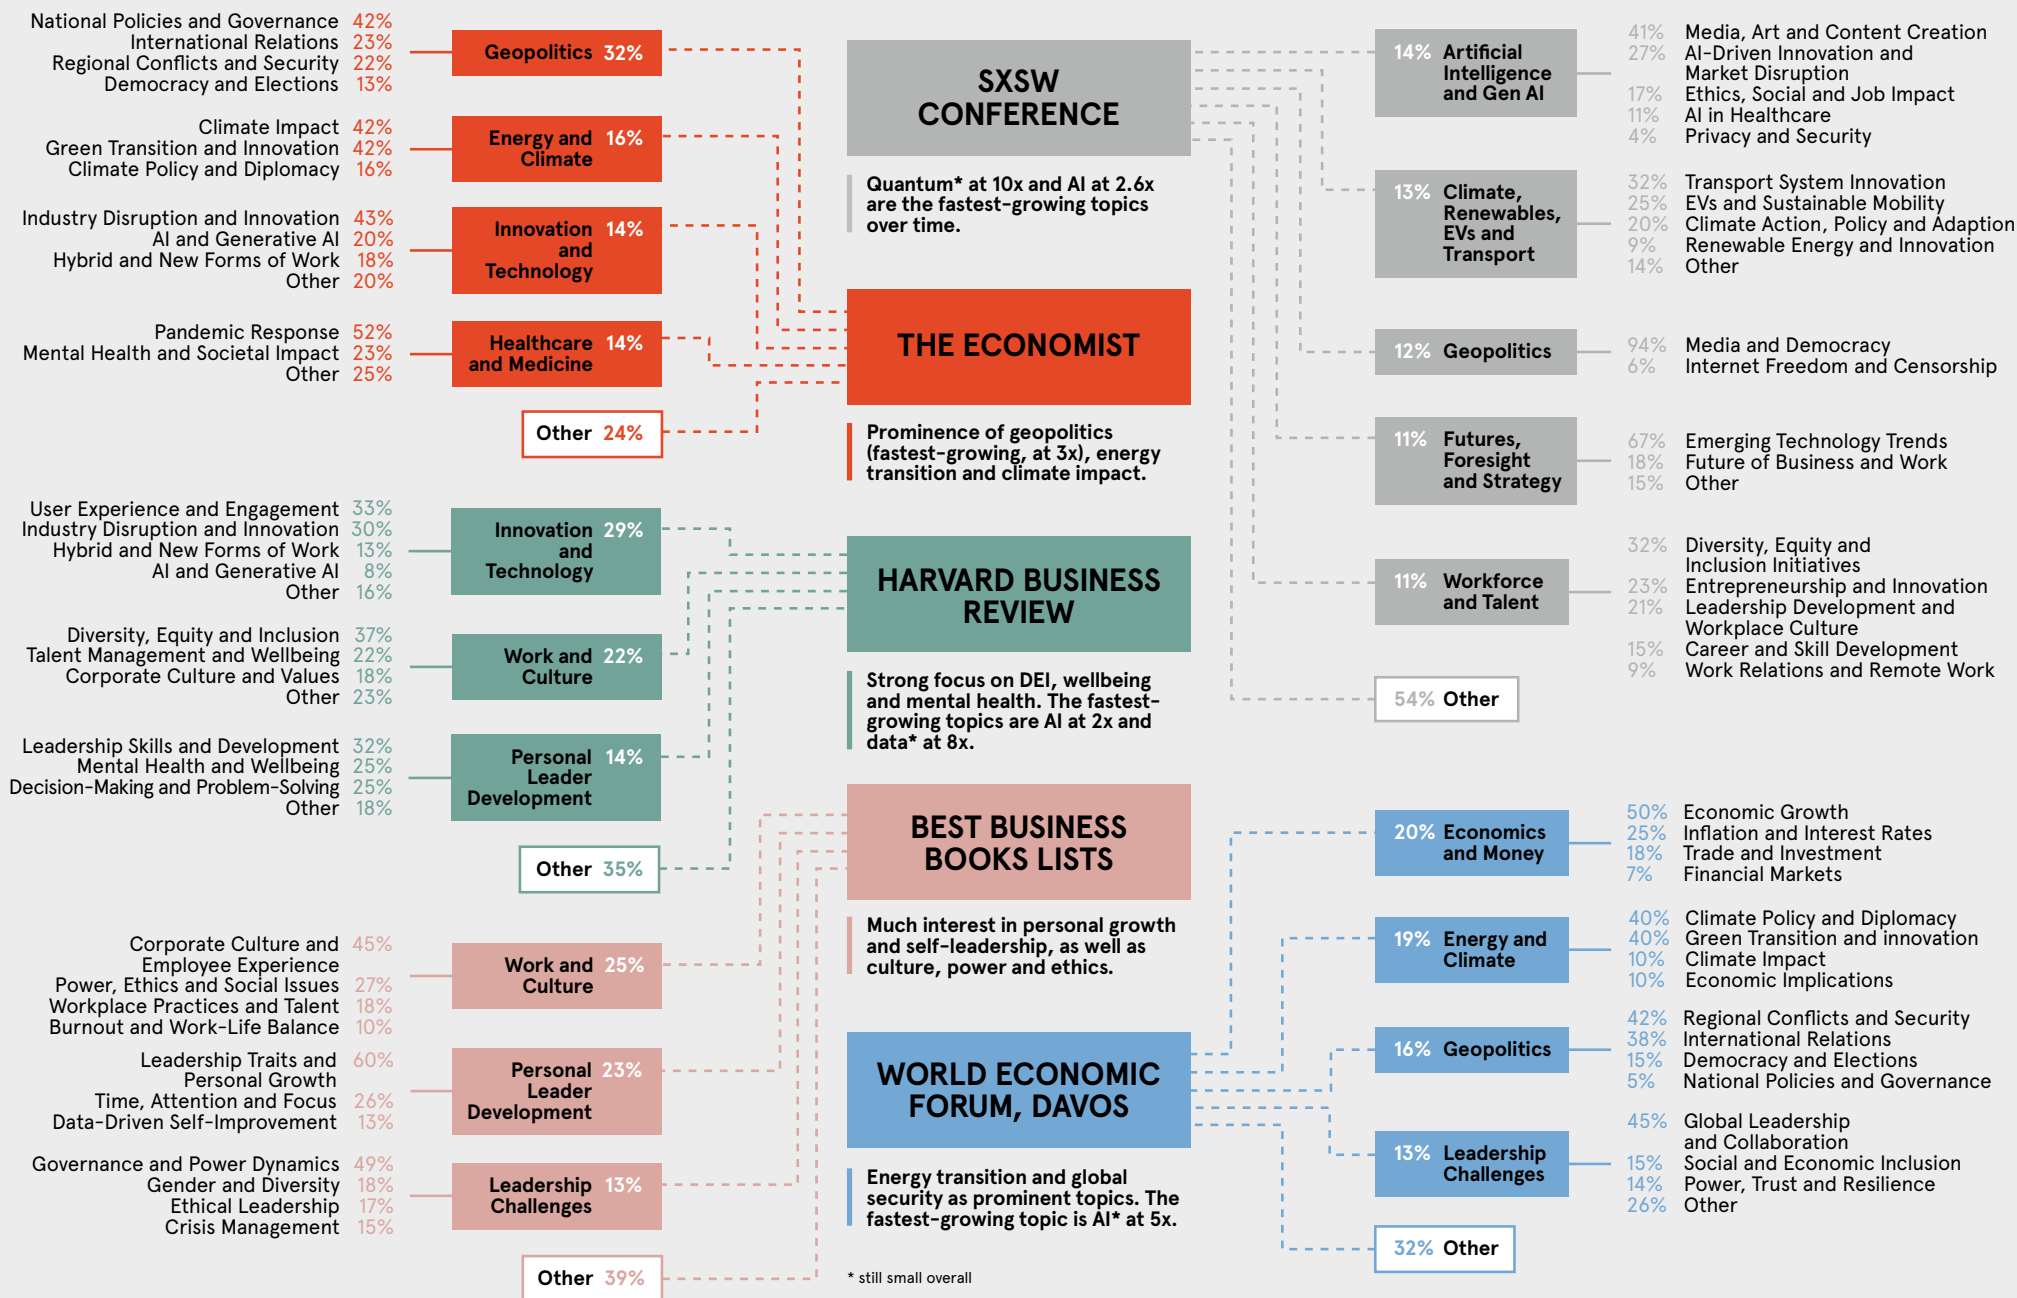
National Policies and Governance 42%
International Relations 23%
Regional Conflicts and Security 22%
Democracy and Elections 13%

Geopolitics 32%

Climate Impact 42%
Green Transition and Innovation 42%
Climate Policy and Diplomacy 16%

Energy and Climate 16%

Industry Disruption and Innovation 43%
AI and Generative AI 20%
Hybrid and New Forms of Work 18%
Other 20%

Innovation and Technology 14%

Pandemic Response 52%
Mental Health and Societal Impact 23%
Other 25%

Healthcare and Medicine 14%

Other 24%

SXSW CONFERENCE

Quantum* at 10x and AI at 2.6x are the fastest-growing topics over time.

THE ECONOMIST

Prominence of geopolitics (fastest-growing, at 3x), energy transition and climate impact.

14% Artificial Intelligence and Gen AI

41% Media, Art and Content Creation
27% AI-Driven Innovation and Market Disruption
17% Ethics, Social and Job Impact
11% AI in Healthcare
4% Privacy and Security

13% Climate, Renewables, EVs and Transport

32% Transport System Innovation
25% EVs and Sustainable Mobility
20% Climate Action, Policy and Adaption
9% Renewable Energy and Innovation
14% Other

12% Geopolitics

94% Media and Democracy
6% Internet Freedom and Censorship

11% Futures, Foresight and Strategy

67% Emerging Technology Trends
18% Future of Business and Work
15% Other

11% Workforce and Talent

32% Diversity, Equity and Inclusion Initiatives
23% Entrepreneurship and Innovation
21% Leadership Development and Workplace Culture
15% Career and Skill Development
9% Work Relations and Remote Work

54% Other

User Experience and Engagement 33%
Industry Disruption and Innovation 30%
Hybrid and New Forms of Work 13%
AI and Generative AI 8%
Other 16%

Innovation and Technology 29%

Diversity, Equity and Inclusion 37%
Talent Management and Wellbeing 22%
Corporate Culture and Values 18%
Other 23%

Work and Culture 22%

Leadership Skills and Development 32%
Mental Health and Wellbeing 25%
Decision-Making and Problem-Solving 25%
Other 18%

Personal Leader Development 14%

Other 35%

HARVARD BUSINESS REVIEW

Strong focus on DEI, wellbeing and mental health. The fastest-growing topics are AI at 2x and data* at 8x.

BEST BUSINESS BOOKS LISTS

Much interest in personal growth and self-leadership, as well as culture, power and ethics.

Corporate Culture and Employee Experience 45%
Power, Ethics and Social Issues 27%
Workplace Practices and Talent 18%
Burnout and Work-Life Balance 10%

Work and Culture 25%

Leadership Traits and Personal Growth 60%
Time, Attention and Focus 26%
Data-Driven Self-Improvement 13%

Personal Leader Development 23%

Governance and Power Dynamics 49%
Gender and Diversity 18%
Ethical Leadership 17%
Crisis Management 15%

Leadership Challenges 13%

Other 39%

WORLD ECONOMIC FORUM, DAVOS

Energy transition and global security as prominent topics. The fastest-growing topic is AI* at 5x.

* still small overall

20% Economics and Money

50% Economic Growth
25% Inflation and Interest Rates
18% Trade and Investment
7% Financial Markets

19% Energy and Climate

40% Climate Policy and Diplomacy
40% Green Transition and innovation
10% Climate Impact
10% Economic Implications

16% Geopolitics

42% Regional Conflicts and Security
38% International Relations
15% Democracy and Elections
5% National Policies and Governance

13% Leadership Challenges

45% Global Leadership and Collaboration
15% Social and Economic Inclusion
14% Power, Trust and Resilience
26% Other

32% Other